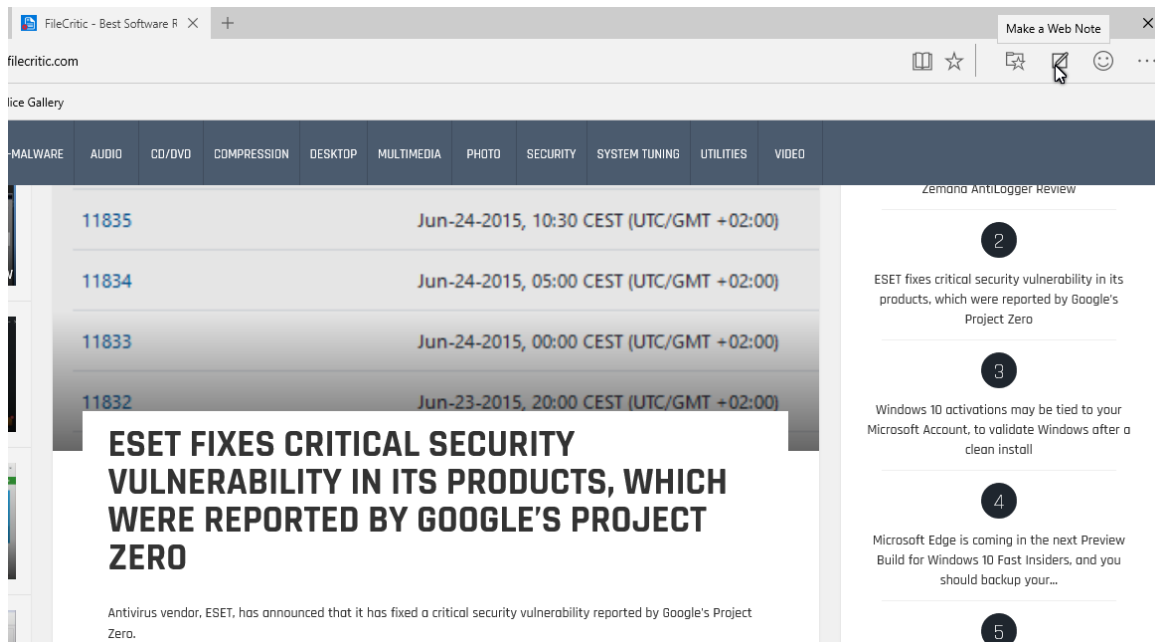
FileCritic - Best Software R ×
+
Make a Web Note
×
filecritic.com
lice Gallery
-MALWARE AUDIO CD/DVD COMPRESSION DESKTOP MULTIMEDIA PHOTO SECURITY SYSTEM TUNING UTILITIES VIDEO

| | |
|---|---|
| 11835 | Jun-24-2015, 10:30 CEST (UTC/GMT +02:00) |
| 11834 | Jun-24-2015, 05:00 CEST (UTC/GMT +02:00) |
| 11833 | Jun-24-2015, 00:00 CEST (UTC/GMT +02:00) |
| 11832 | Jun-23-2015, 20:00 CEST (UTC/GMT +02:00) |

ESET FIXES CRITICAL SECURITY VULNERABILITY IN ITS PRODUCTS, WHICH WERE REPORTED BY GOOGLE'S PROJECT ZERO

Antivirus vendor, ESET, has announced that it has fixed a critical security vulnerability reported by Google's Project Zero.

Zemana AntiLogger Review

2

ESET fixes critical security vulnerability in its products, which were reported by Google's Project Zero

3

Windows 10 activations may be tied to your Microsoft Account, to validate Windows after a clean install

4

Microsoft Edge is coming in the next Preview Build for Windows 10 Fast Insiders, and you should backup your...

5